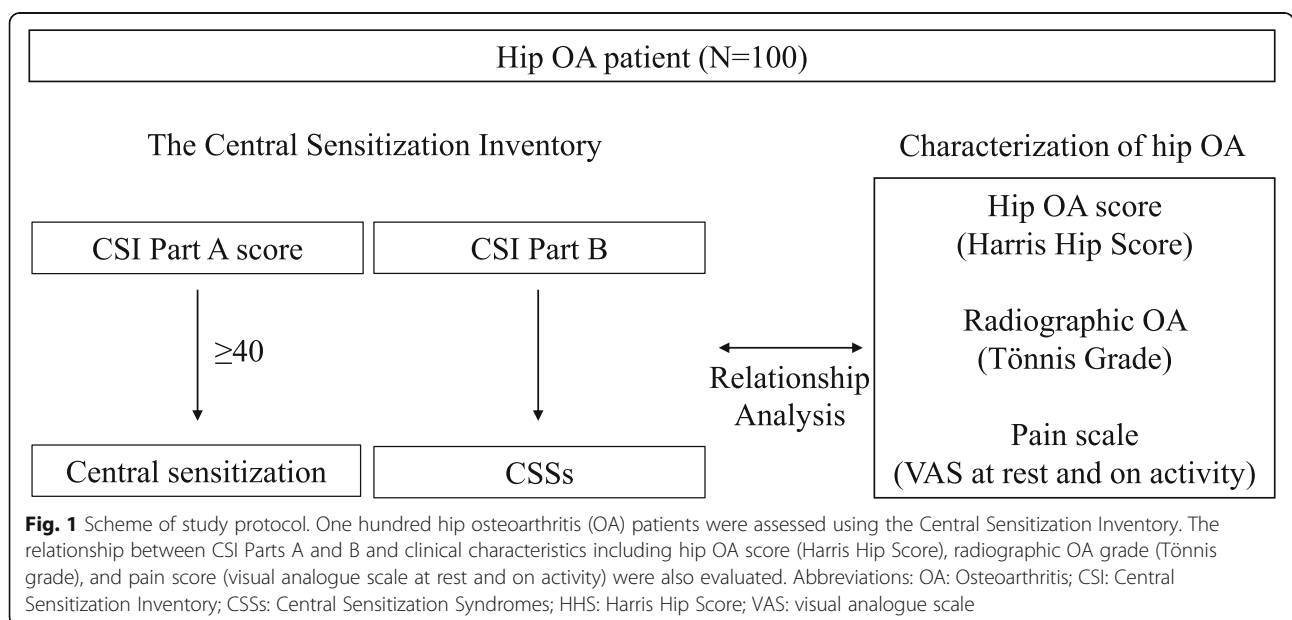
Hip OA patient (N=100)

The Central Sensitization Inventory

Characterization of hip OA

CSI Part A score

CSI Part B

$\geq$40

Central sensitization

CSSs

Relationship Analysis

Hip OA score (Harris Hip Score)

Radiographic OA (Tönnis Grade)

Pain scale (VAS at rest and on activity)

**Fig. 1** Scheme of study protocol. One hundred hip osteoarthritis (OA) patients were assessed using the Central Sensitization Inventory. The relationship between CSI Parts A and B and clinical characteristics including hip OA score (Harris Hip Score), radiographic OA grade (Tönnis grade), and pain score (visual analogue scale at rest and on activity) were also evaluated. Abbreviations: OA: Osteoarthritis; CSI: Central Sensitization Inventory; CSSs: Central Sensitization Syndromes; HHS: Harris Hip Score; VAS: visual analogue scale